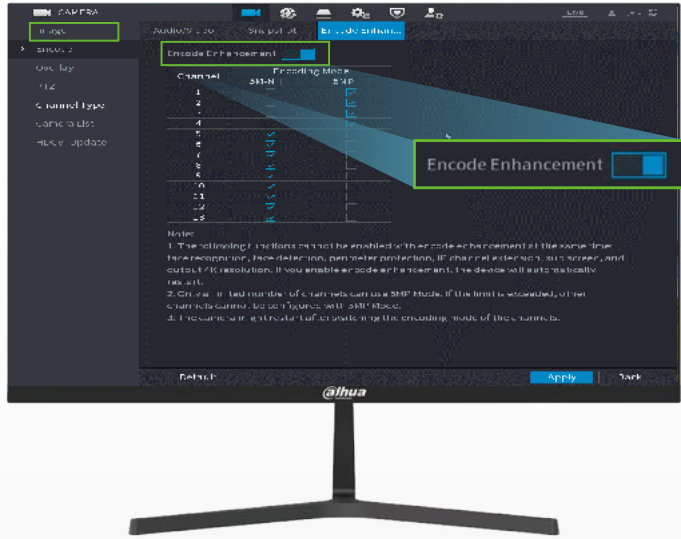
CAMERA

Image
Encode
Overlay
PTZ
Channel Type
Camera List
PTZ Update

Audio/Video
Snapshot
Encode Enhan...

Encode Enhancement

| Channel | Encoding Mode SMART | SMP |
|---|---|---|
| 1 | | |
| 2 | | |
| 3 | | |
| 4 | | |
| 5 | | |
| 6 | | |
| 7 | | |
| 8 | | |
| 9 | | |
| 10 | | |
| 11 | | |
| 12 | | |
| 13 | | |

Encode Enhancement

Notes:
1. The following functions cannot be enabled with encode enhancement at the same time: face recognition, face detection, perimeter protection, IP channel extension, sub screen, and output 4K resolution. If you enable encode enhancement, the device will automatically restart.
2. Only a limited number of channels can use SMP Mode. If the limit is exceeded, other channels cannot be configured with SMP Mode.
3. The camera might restart after switching the encoding mode of the channels.

Default
Apply
Back

alhua